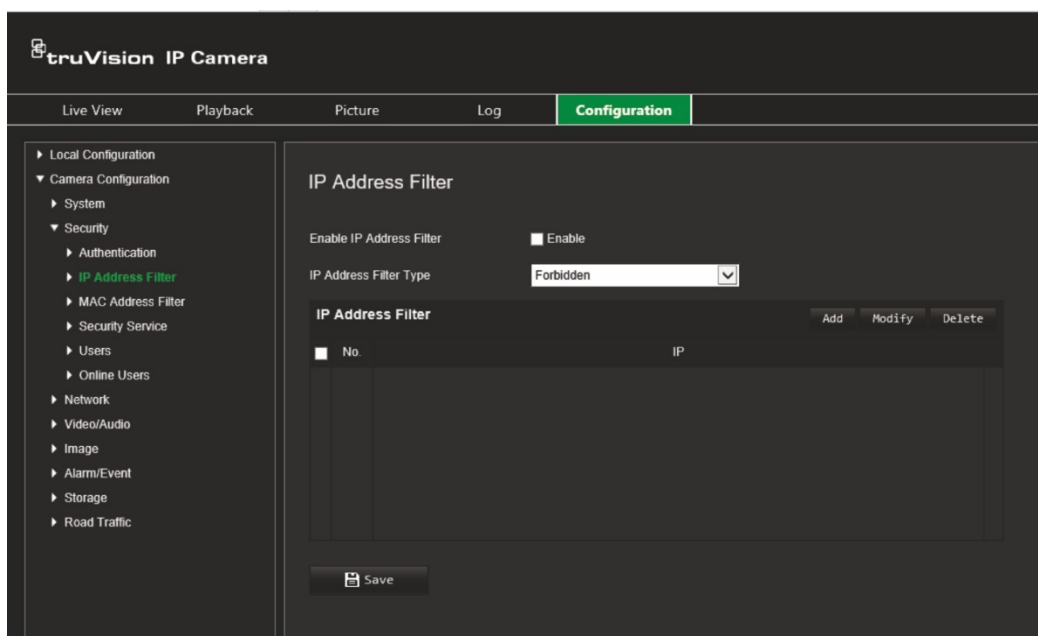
truVision IP Camera

Live View
Playback
Picture
Log
Configuration

▸ Local Configuration
▾ Camera Configuration
▸ System
▾ Security
▸ Authentication
▸ IP Address Filter
▸ MAC Address Filter
▸ Security Service
▸ Users
▸ Online Users
▸ Network
▸ Video/Audio
▸ Image
▸ Alarm/Event
▸ Storage
▸ Road Traffic

IP Address Filter

Enable IP Address Filter
Enable

IP Address Filter Type
Forbidden

IP Address Filter
Add
Modify
Delete

| No. | IP |
|---|---|

Save